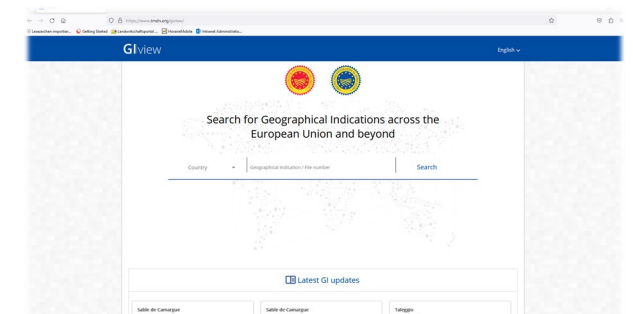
https://www.tmdn.org/giview/

Lesezeichen importier... Getting Started Landwirtschaftsportal... HorseWiki/bla Intranet Administratio...

GIview

English

Search for Geographical Indications across the European Union and beyond

Country

Geographical indication / File number

Search

Latest GI updates

Sable de Camargue

Sable de Camargue

Taleggio